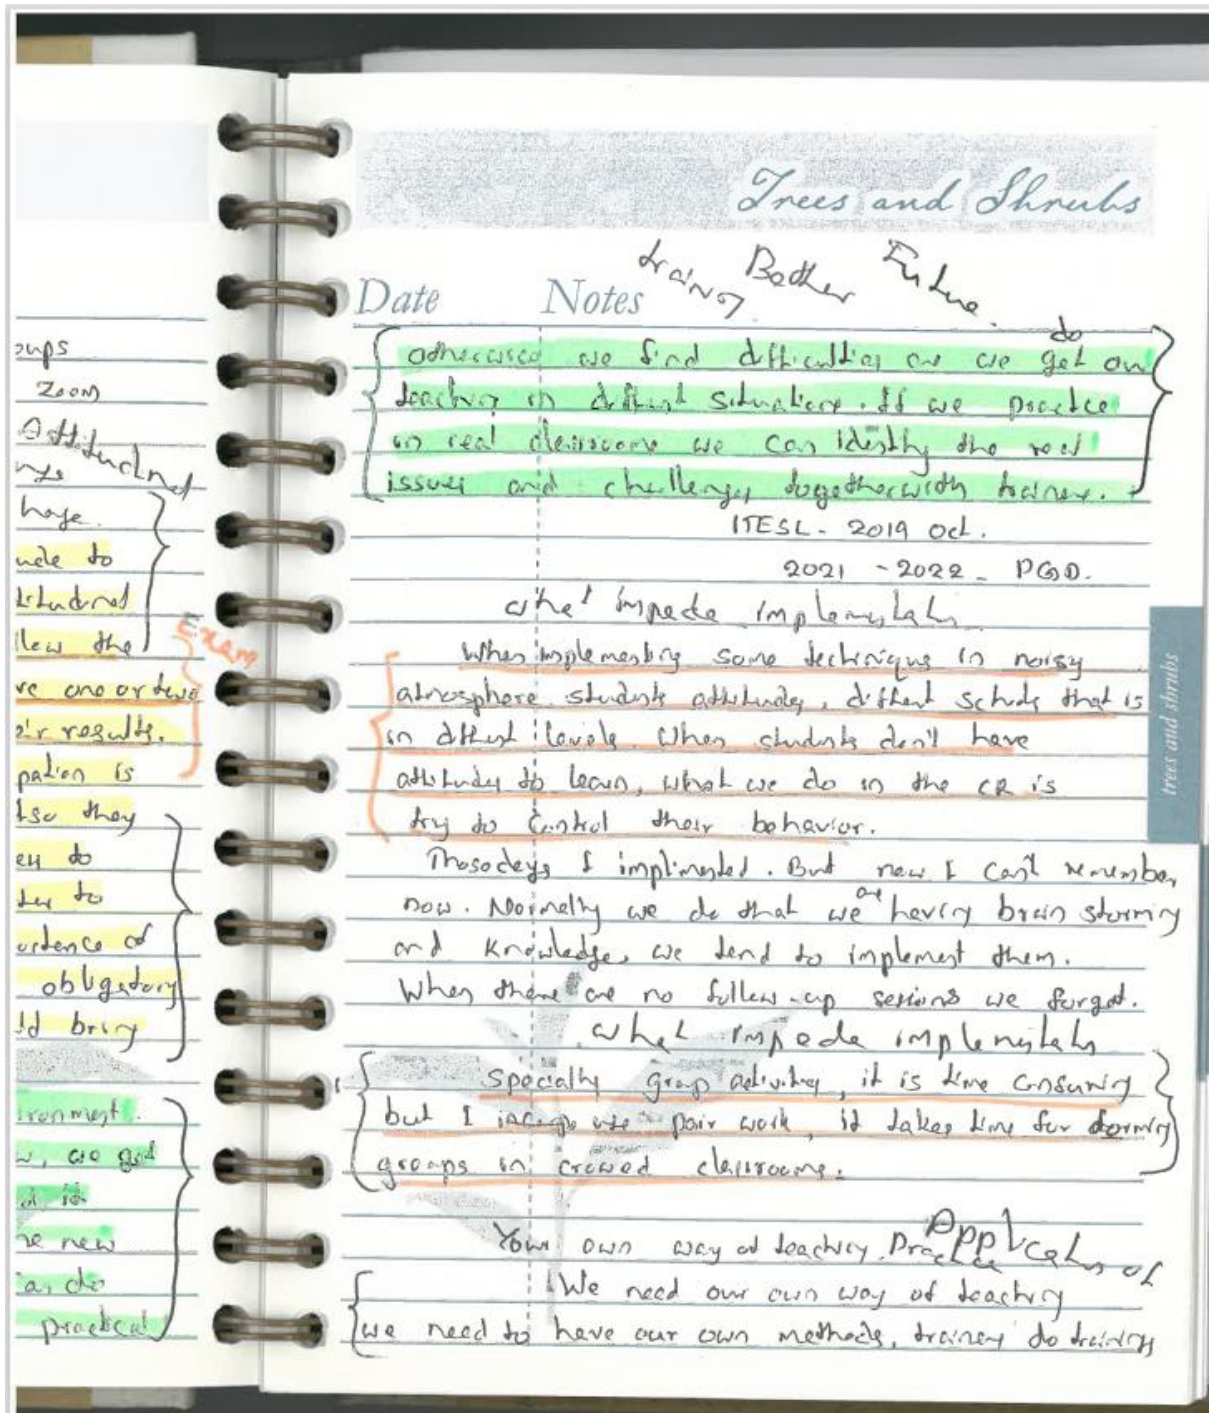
oups
Zoom
attitude
ys
have
ude to
attitude
llow the
ve one or two
r results.
pation is
also they
en to
to
ortance of
obligatory
ld bring
ironment.
w, we got
d. it
he new
can do
practical

Exam

Trees and Shrubs

Date Notes training Bother Future.

otherwised we find difficulties we we get on do teaching in different situations. If we practice in real classrooms we can identify the real issues and challenges togetherwith trainer.

ITESL - 2019 Oct.
2021 - 2022 - PGD.

what impede implementation

When implementing some techniques in noisy atmosphere students attitudes, different schools that is in different levels. When students don't have attitude to learn, what we do in the CR is try to control their behavior.

Those days I implimented. But now I can't remember now. Normally we do that we are having brain storming and knowledge, we tend to implement them. When there are no follow-up sessions we forget.

what impede implementation

Specially group activity, it is time consuming but I incorporate pair work, it takes time for forming groups in crowed classrooms.

Your own way of teaching. Practice Application of

We need our own way of teaching
we need to have our own methods, trainers do training

trees and shrubs